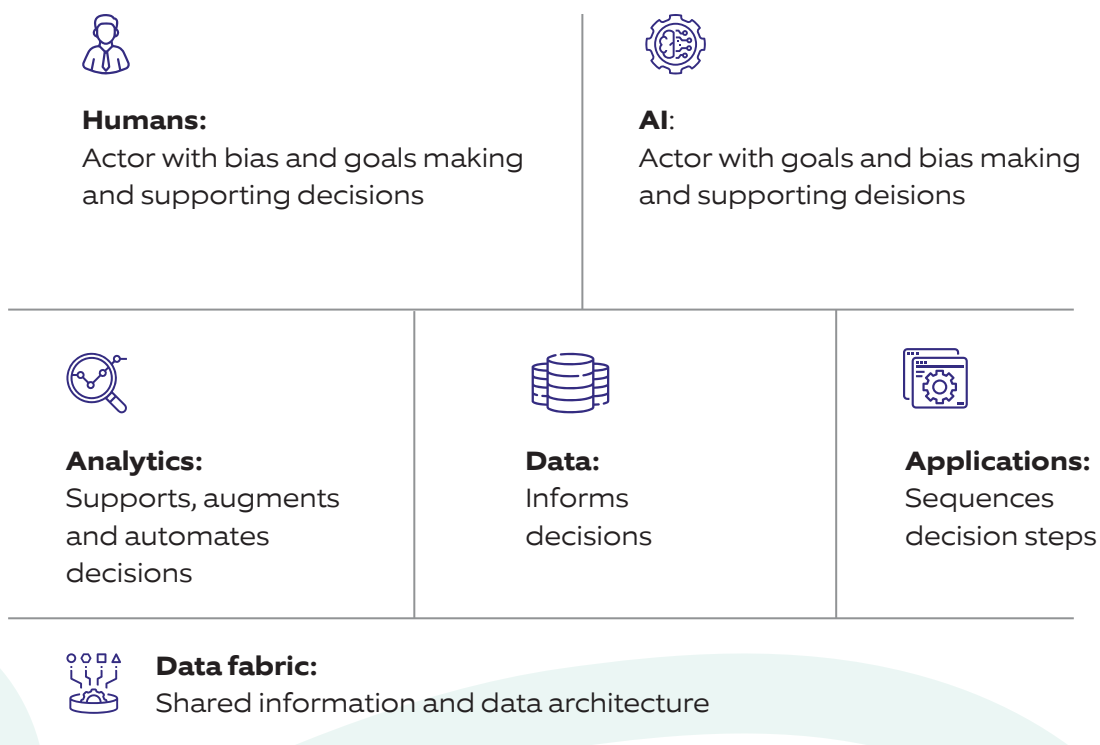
**Humans:**
Actor with bias and goals making and supporting decisions

**AI**:
Actor with goals and bias making and supporting deisions

**Analytics:**
Supports, augments and automates decisions

**Data:**
Informs decisions

**Applications:**
Sequences decision steps

**Data fabric:**
Shared information and data architecture